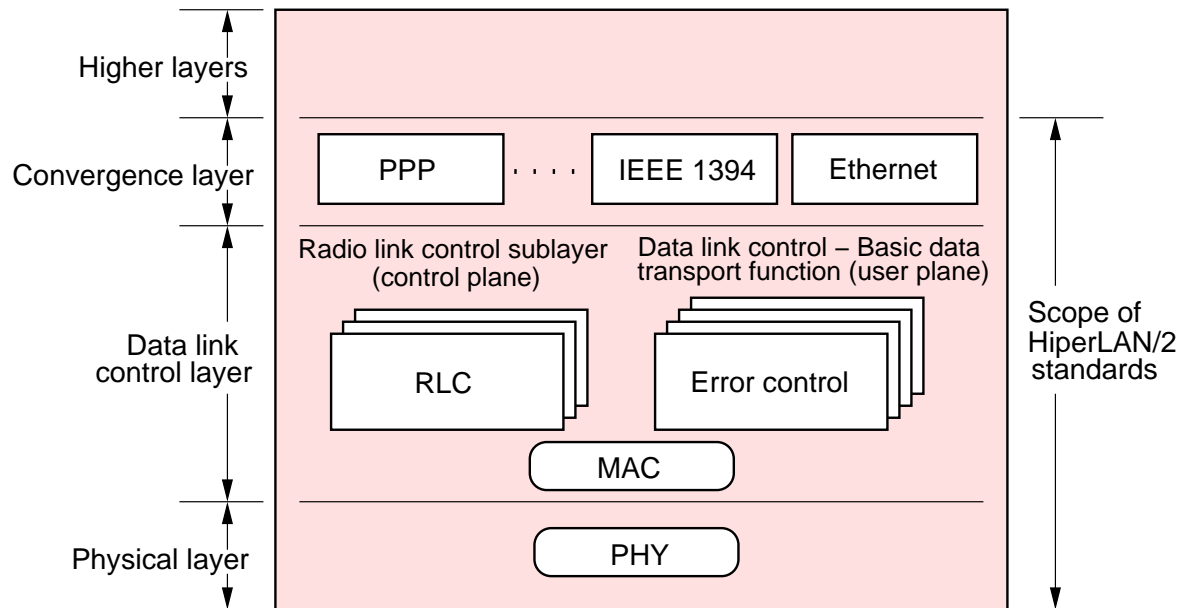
Higher layers

Convergence layer

PPP

. . . .

IEEE 1394

Ethernet

Radio link control sublayer (control plane)

Data link control – Basic data transport function (user plane)

Data link control layer

RLC

Error control

Scope of HiperLAN/2 standards

MAC

Physical layer

PHY